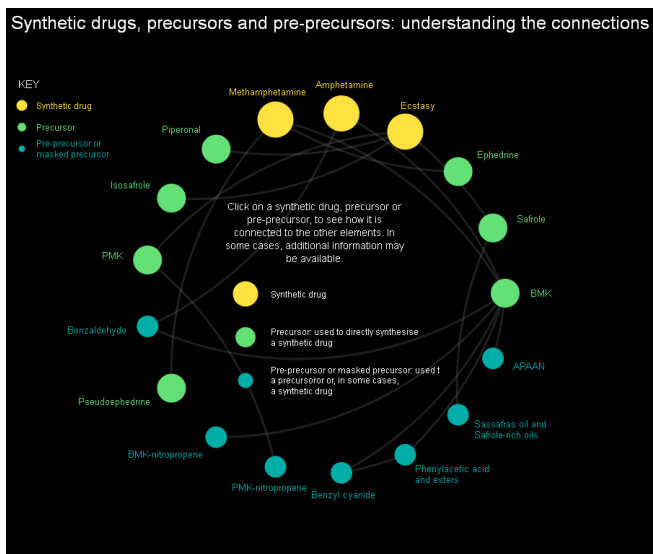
Synthetic drugs, precursors and pre-precursors: understanding the connections

KEY
Synthetic drug
Precursor
Pre-precursor or masked precursor

Methamphetamine
Amphetamine
Ecstasy
Piperonal
Ephedrine
Isosafrole
Safrole
PMK
BMK
Benzaldehyde
APAAN
Pseudoephedrine
Sassafras oil and Safrole-rich oils
BMK-nitropropene
Phenylacetic acid and esters
PMK-nitropropene
Benzyl cyanide

Click on a synthetic drug, precursor or pre-precursor, to see how it is connected to the other elements. In some cases, additional information may be available.

Synthetic drug

Precursor: used to directly synthesise a synthetic drug

Pre-precursor or masked precursor: used t a precursoror or, in some cases, a synthetic drug